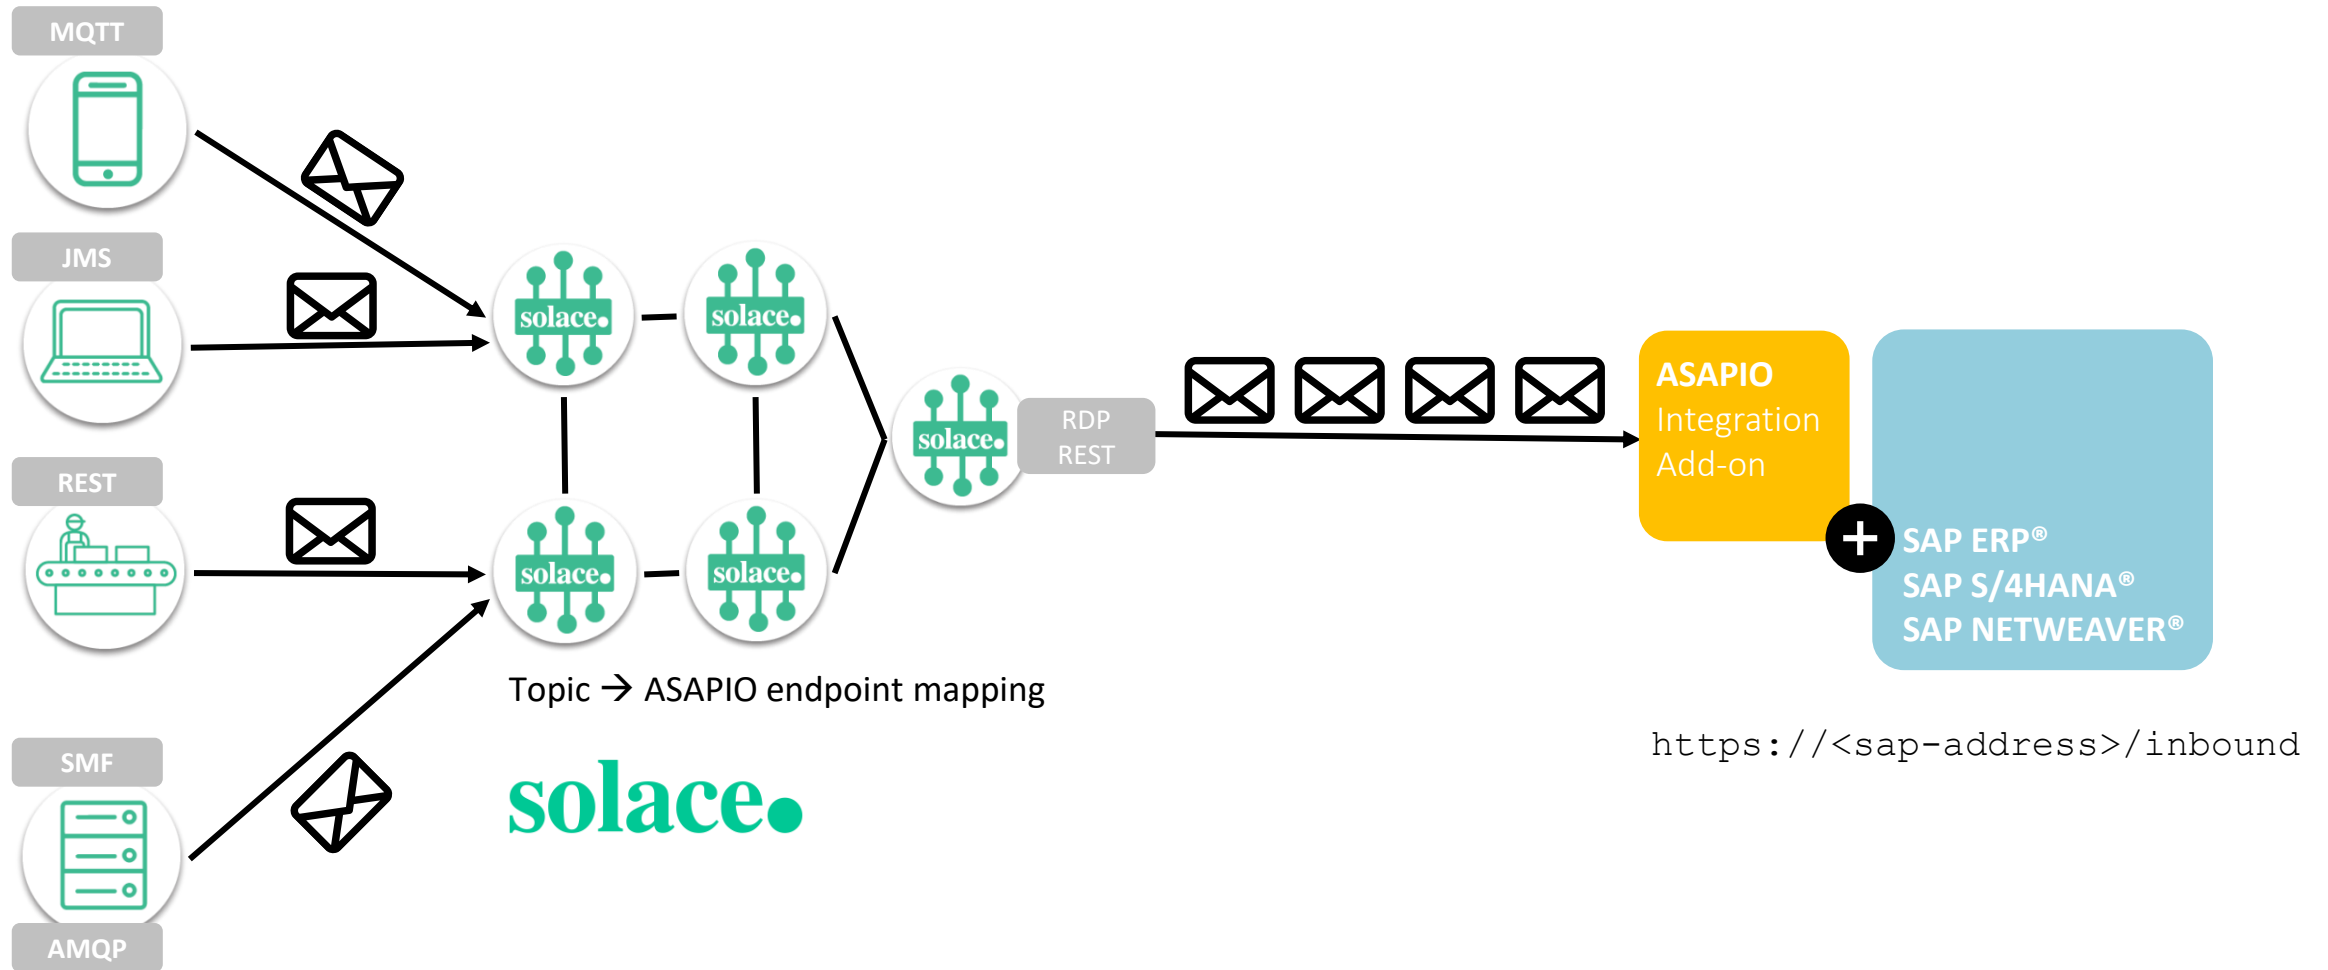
MQTT

JMS

REST

SMF

AMQP

solace

solace

solace

solace

solace

RDP REST

ASAPIO Integration Add-on

SAP ERP®
SAP S/4HANA®
SAP NETWEAVER®

Topic → ASAPIO endpoint mapping

solace

https://<sap-address>/inbound